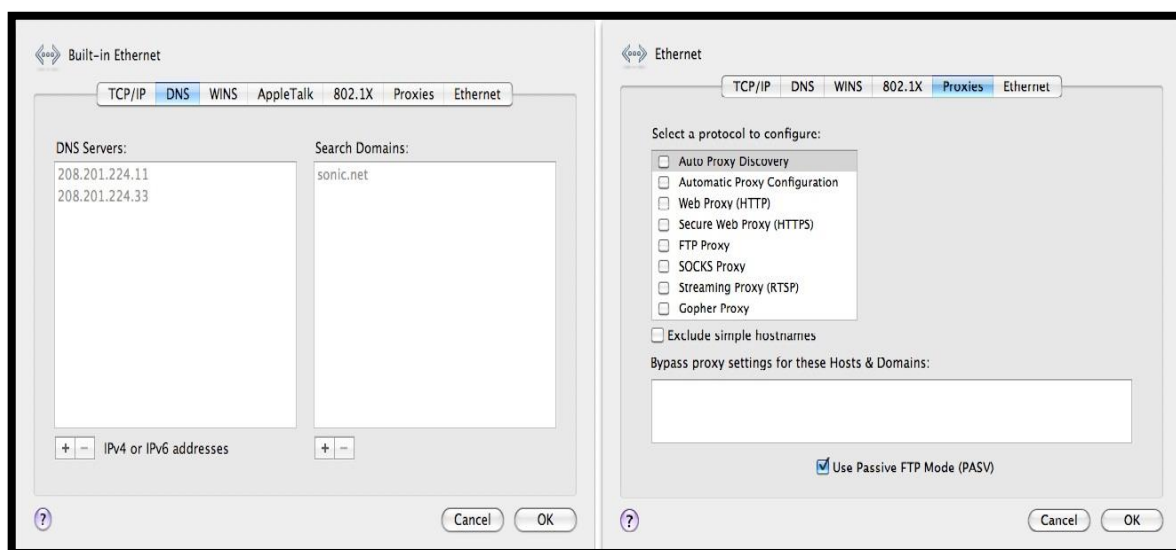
Built-in Ethernet

TCP/IP DNS WINS AppleTalk 802.1X Proxies Ethernet

DNS Servers:
208.201.224.11
208.201.224.33

Search Domains:
sonic.net

+ − IPv4 or IPv6 addresses

+ −

?

Cancel OK

Ethernet

TCP/IP DNS WINS 802.1X Proxies Ethernet

Select a protocol to configure:

Auto Proxy Discovery
Automatic Proxy Configuration
Web Proxy (HTTP)
Secure Web Proxy (HTTPS)
FTP Proxy
SOCKS Proxy
Streaming Proxy (RTSP)
Gopher Proxy

Exclude simple hostnames

Bypass proxy settings for these Hosts & Domains:

Use Passive FTP Mode (PASV)

?

Cancel OK